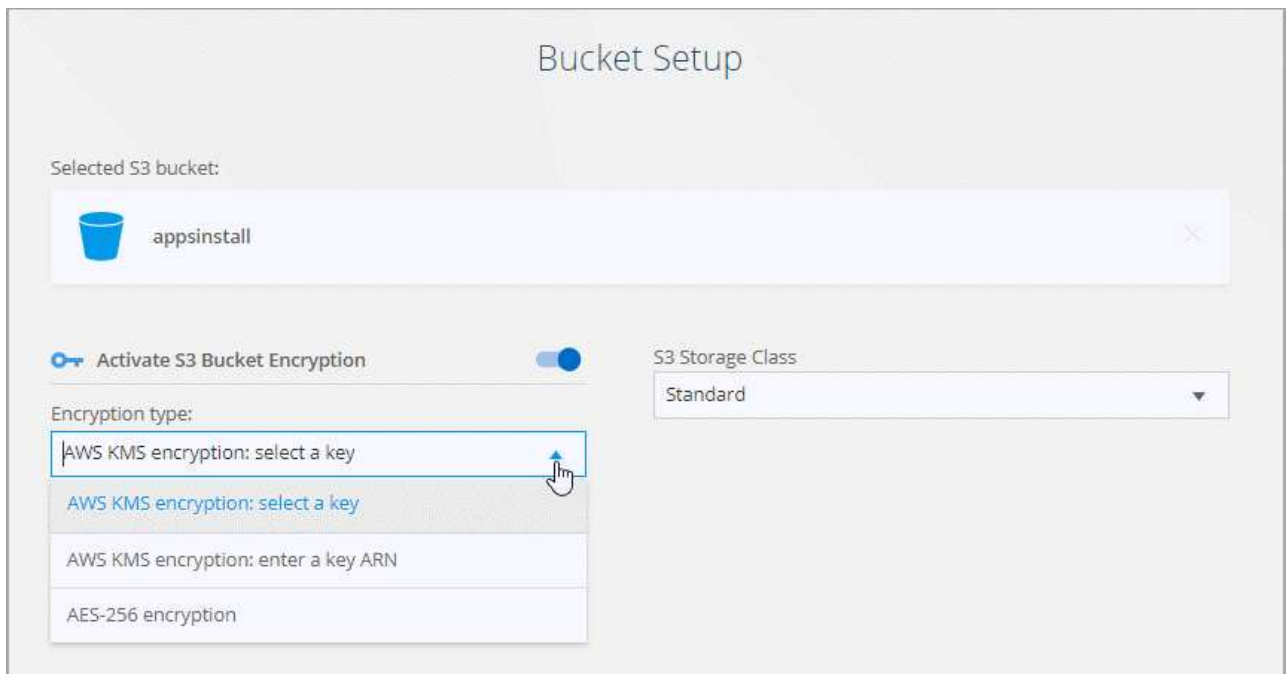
Bucket Setup

Selected S3 bucket:

appsinstall

Activate S3 Bucket Encryption

S3 Storage Class

Standard

Encryption type:

AWS KMS encryption: select a key

AWS KMS encryption: select a key

AWS KMS encryption: enter a key ARN

AES-256 encryption